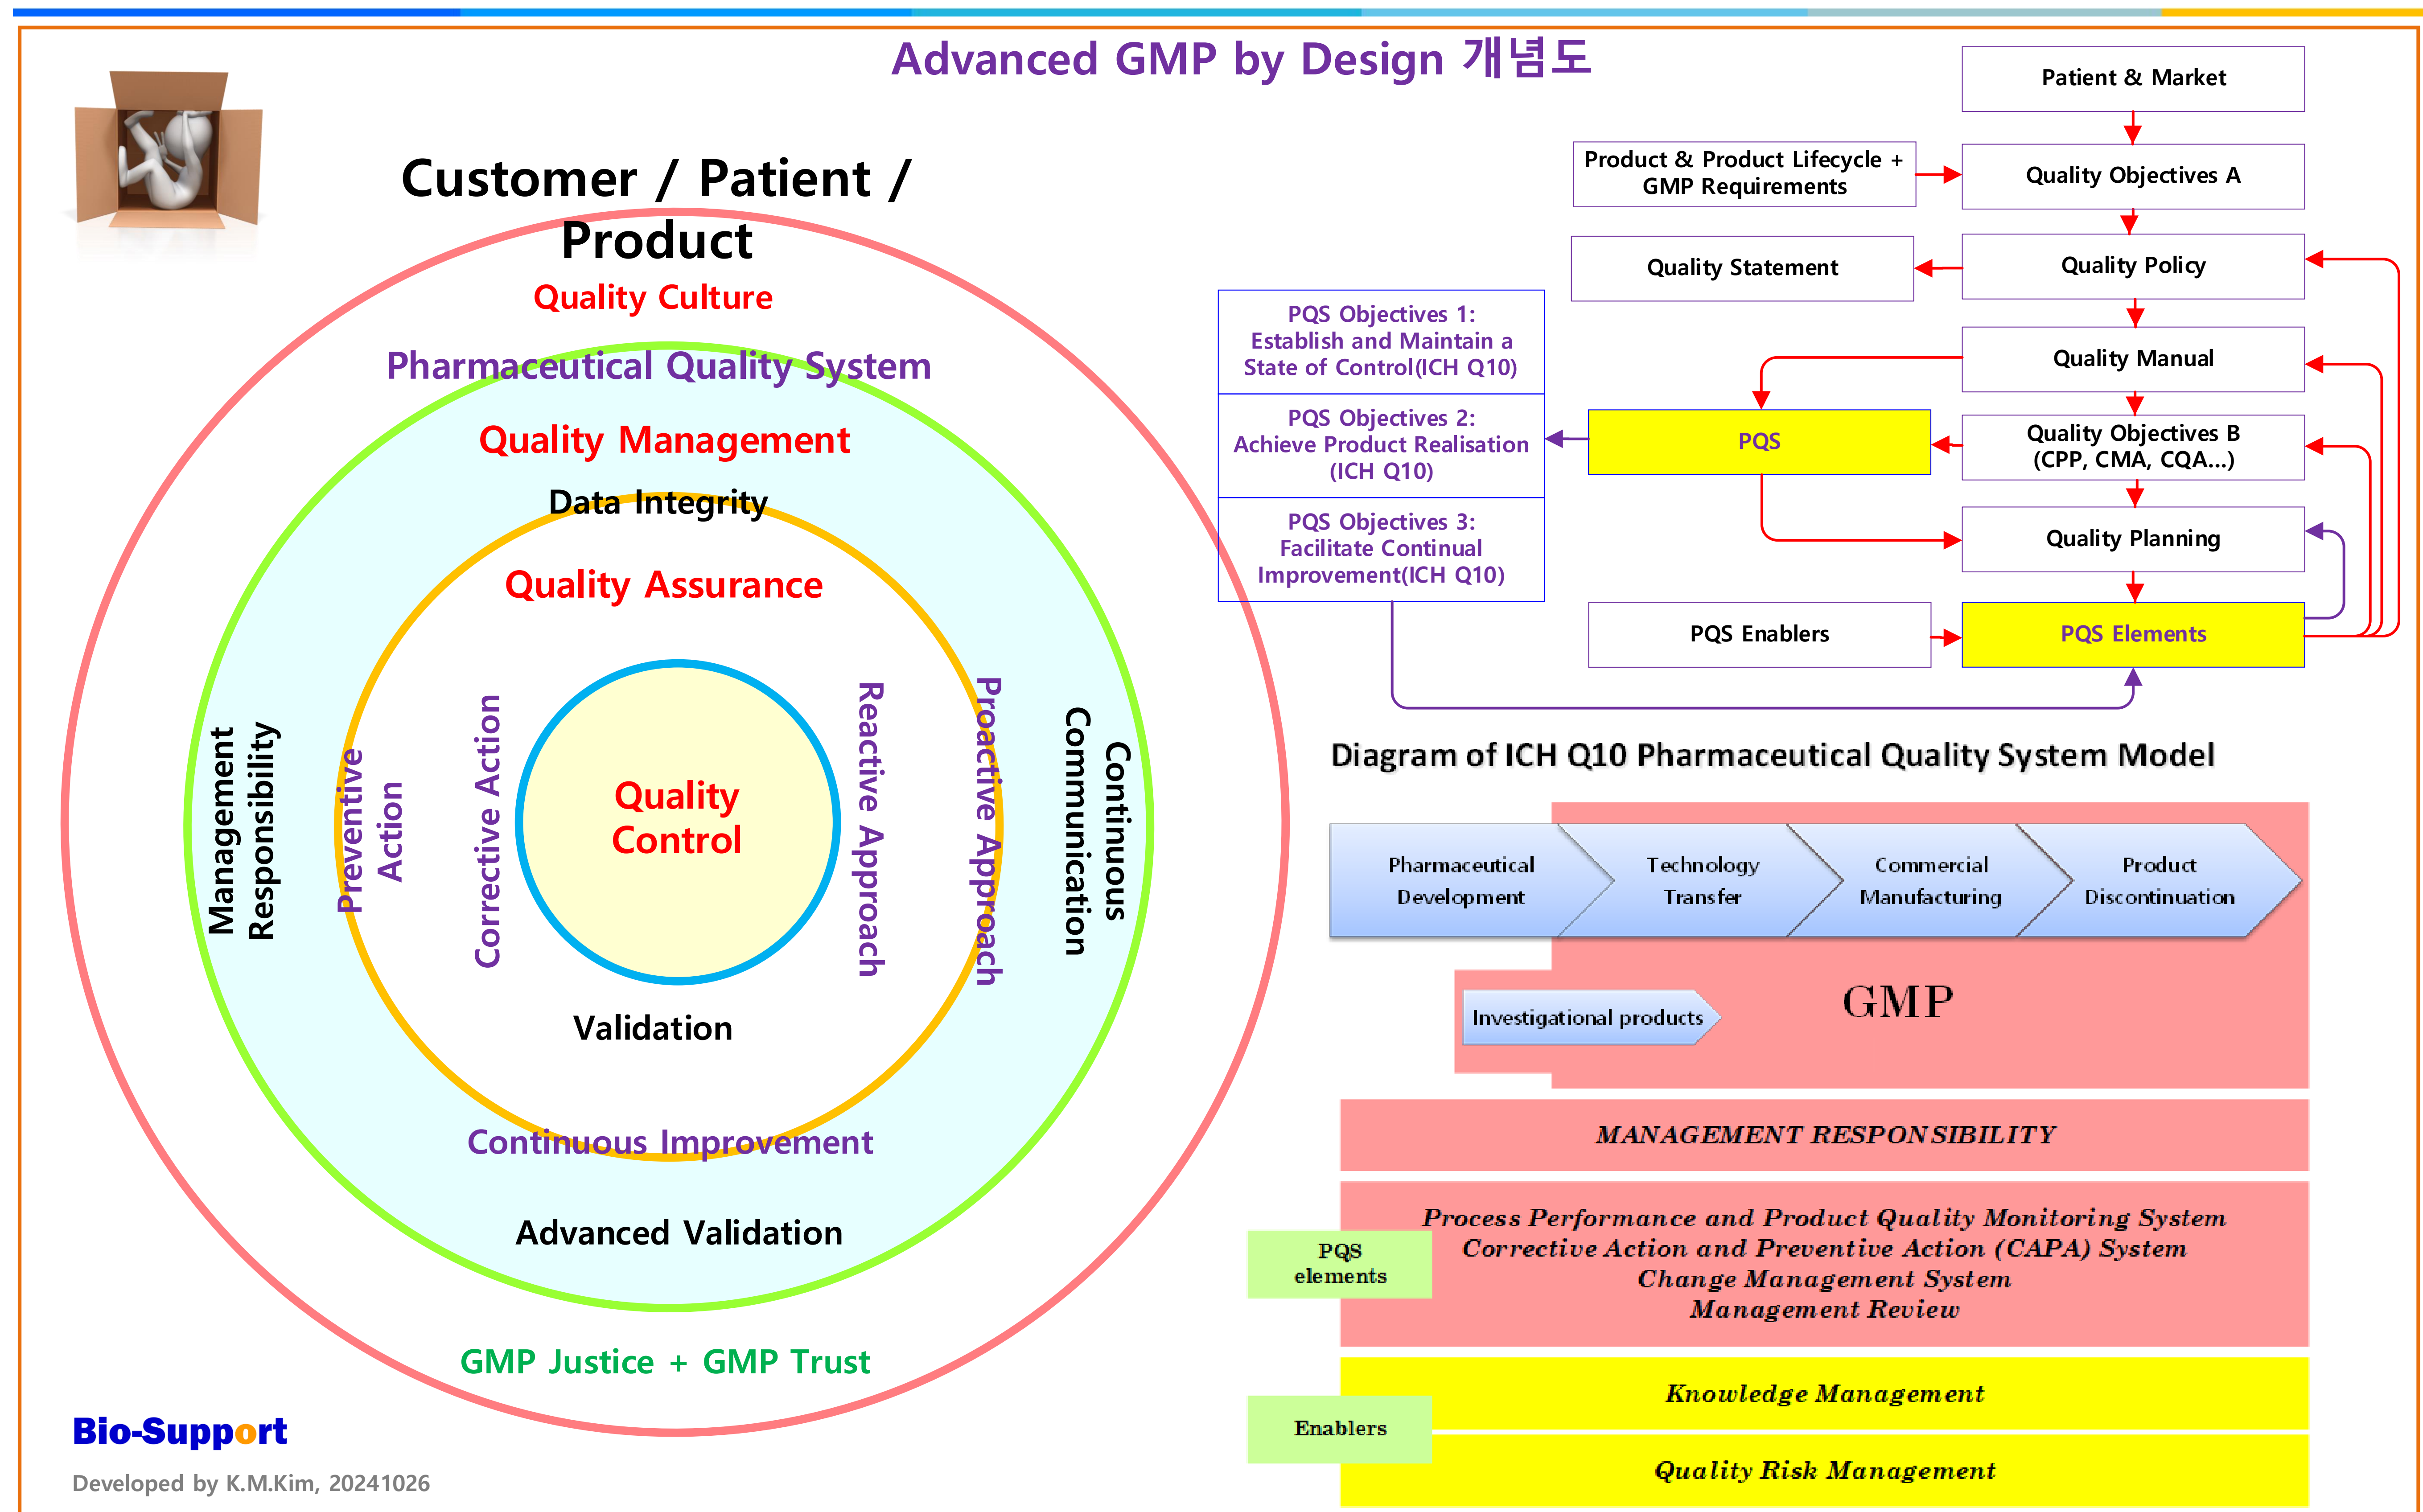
Advanced GMP by Design 개념도

Customer / Patient / Product

Quality Culture

Pharmaceutical Quality System

Quality Management

Data Integrity

Quality Assurance

Management Responsibility

Preventive Action

Corrective Action

Quality Control

Reactive Approach

Proactive Approach

Continuous Communication

Validation

Continuous Improvement

Advanced Validation

GMP Justice + GMP Trust

Bio-Support

Developed by K.M.Kim, 20241026

Patient & Market

Product & Product Lifecycle + GMP Requirements

Quality Objectives A

Quality Statement

Quality Policy

PQS Objectives 1: Establish and Maintain a State of Control(ICH Q10)

PQS Objectives 2: Achieve Product Realisation (ICH Q10)

PQS Objectives 3: Facilitate Continual Improvement(ICH Q10)

Quality Manual

PQS

Quality Objectives B (CPP, CMA, CQA...)

Quality Planning

PQS Enablers

PQS Elements

Diagram of ICH Q10 Pharmaceutical Quality System Model

Pharmaceutical Development

Technology Transfer

Commercial Manufacturing

Product Discontinuation

Investigational products

GMP

MANAGEMENT RESPONSIBILITY

PQS elements

Process Performance and Product Quality Monitoring System
Corrective Action and Preventive Action (CAPA) System
Change Management System
Management Review

Enablers

Knowledge Management

Quality Risk Management